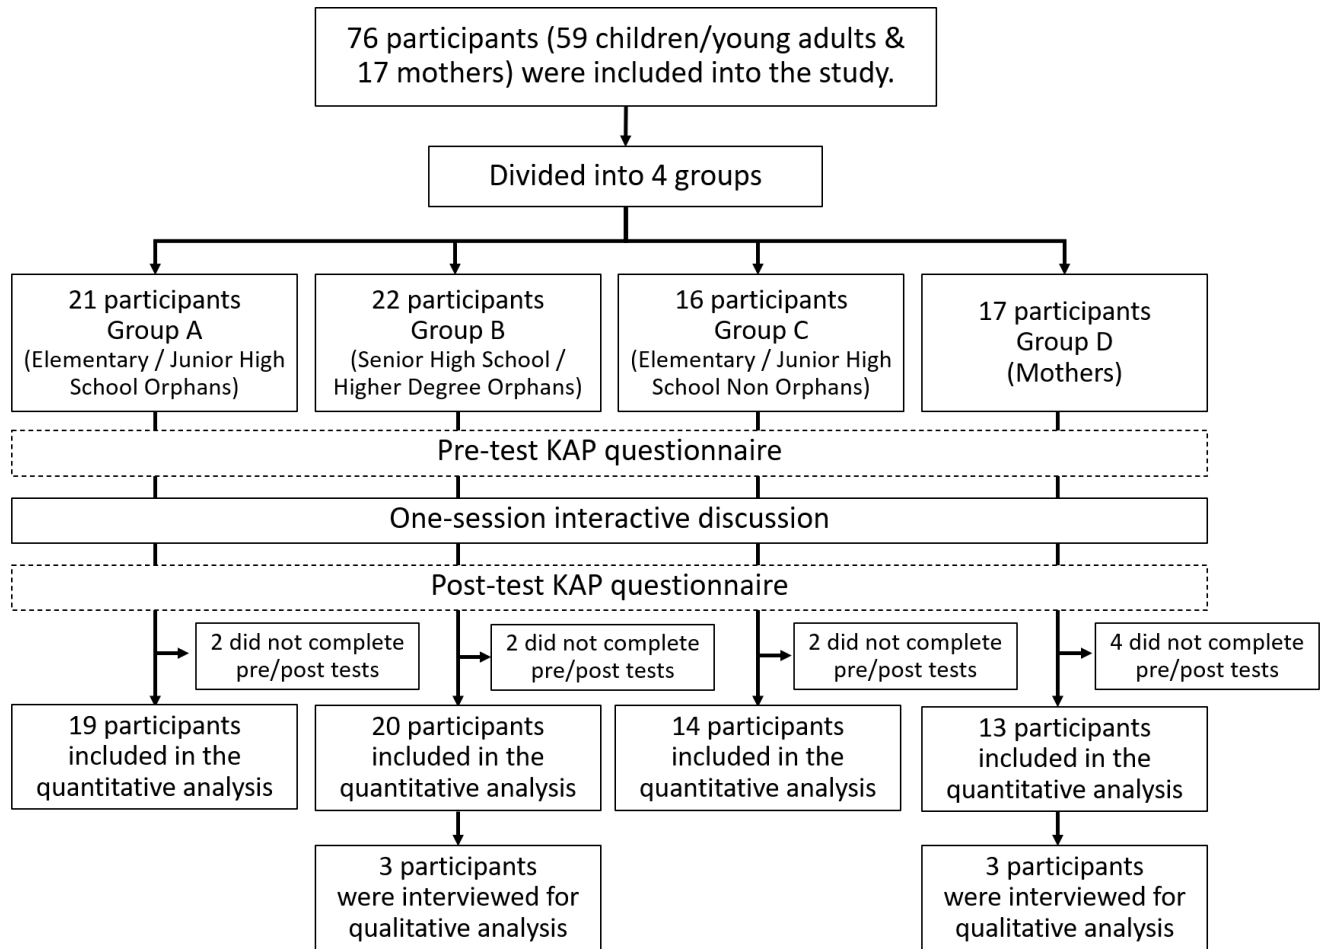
76 participants (59 children/young adults & 17 mothers) were included into the study.

Divided into 4 groups

21 participants
Group A
(Elementary / Junior High School Orphans)

22 participants
Group B
(Senior High School / Higher Degree Orphans)

16 participants
Group C
(Elementary / Junior High School Non Orphans)

17 participants
Group D
(Mothers)

Pre-test KAP questionnaire

One-session interactive discussion

Post-test KAP questionnaire

2 did not complete pre/post tests

2 did not complete pre/post tests

2 did not complete pre/post tests

4 did not complete pre/post tests

19 participants included in the quantitative analysis

20 participants included in the quantitative analysis

14 participants included in the quantitative analysis

13 participants included in the quantitative analysis

3 participants were interviewed for qualitative analysis

3 participants were interviewed for qualitative analysis